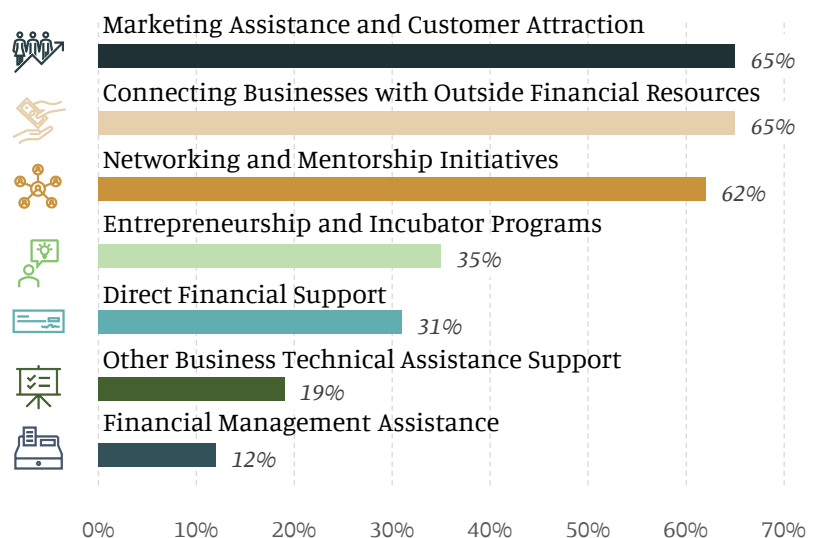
Marketing Assistance and Customer Attraction
65%
Connecting Businesses with Outside Financial Resources
65%
Networking and Mentorship Initiatives
62%
Entrepreneurship and Incubator Programs
35%
Direct Financial Support
31%
Other Business Technical Assistance Support
19%
Financial Management Assistance
12%

0% 10% 20% 30% 40% 50% 60% 70%